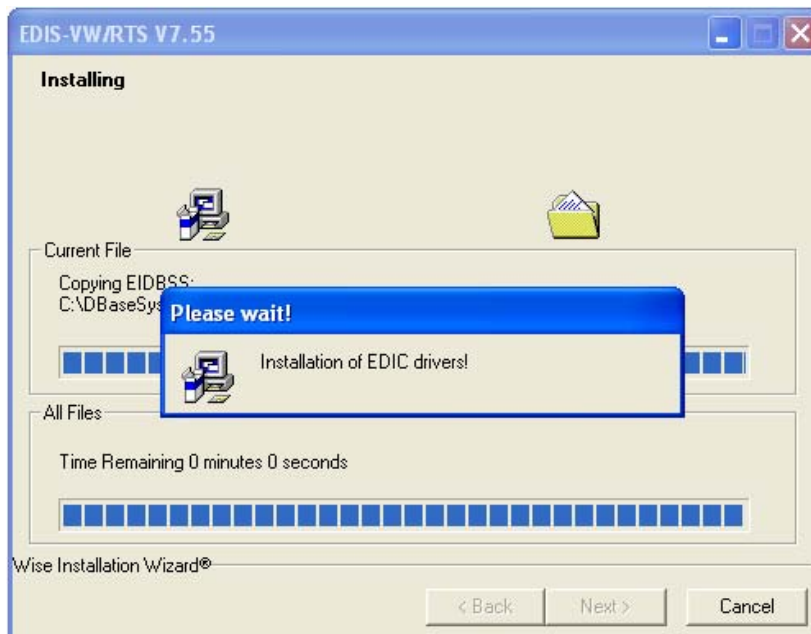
EDIS-VW/RTS V7.55

Installing

Current File

Copying EIDBSS:
C:\DBaseSys

Please wait!

Installation of EDIC drivers!

All Files

Time Remaining 0 minutes 0 seconds

Wise Installation Wizard®

< Back

Next >

Cancel